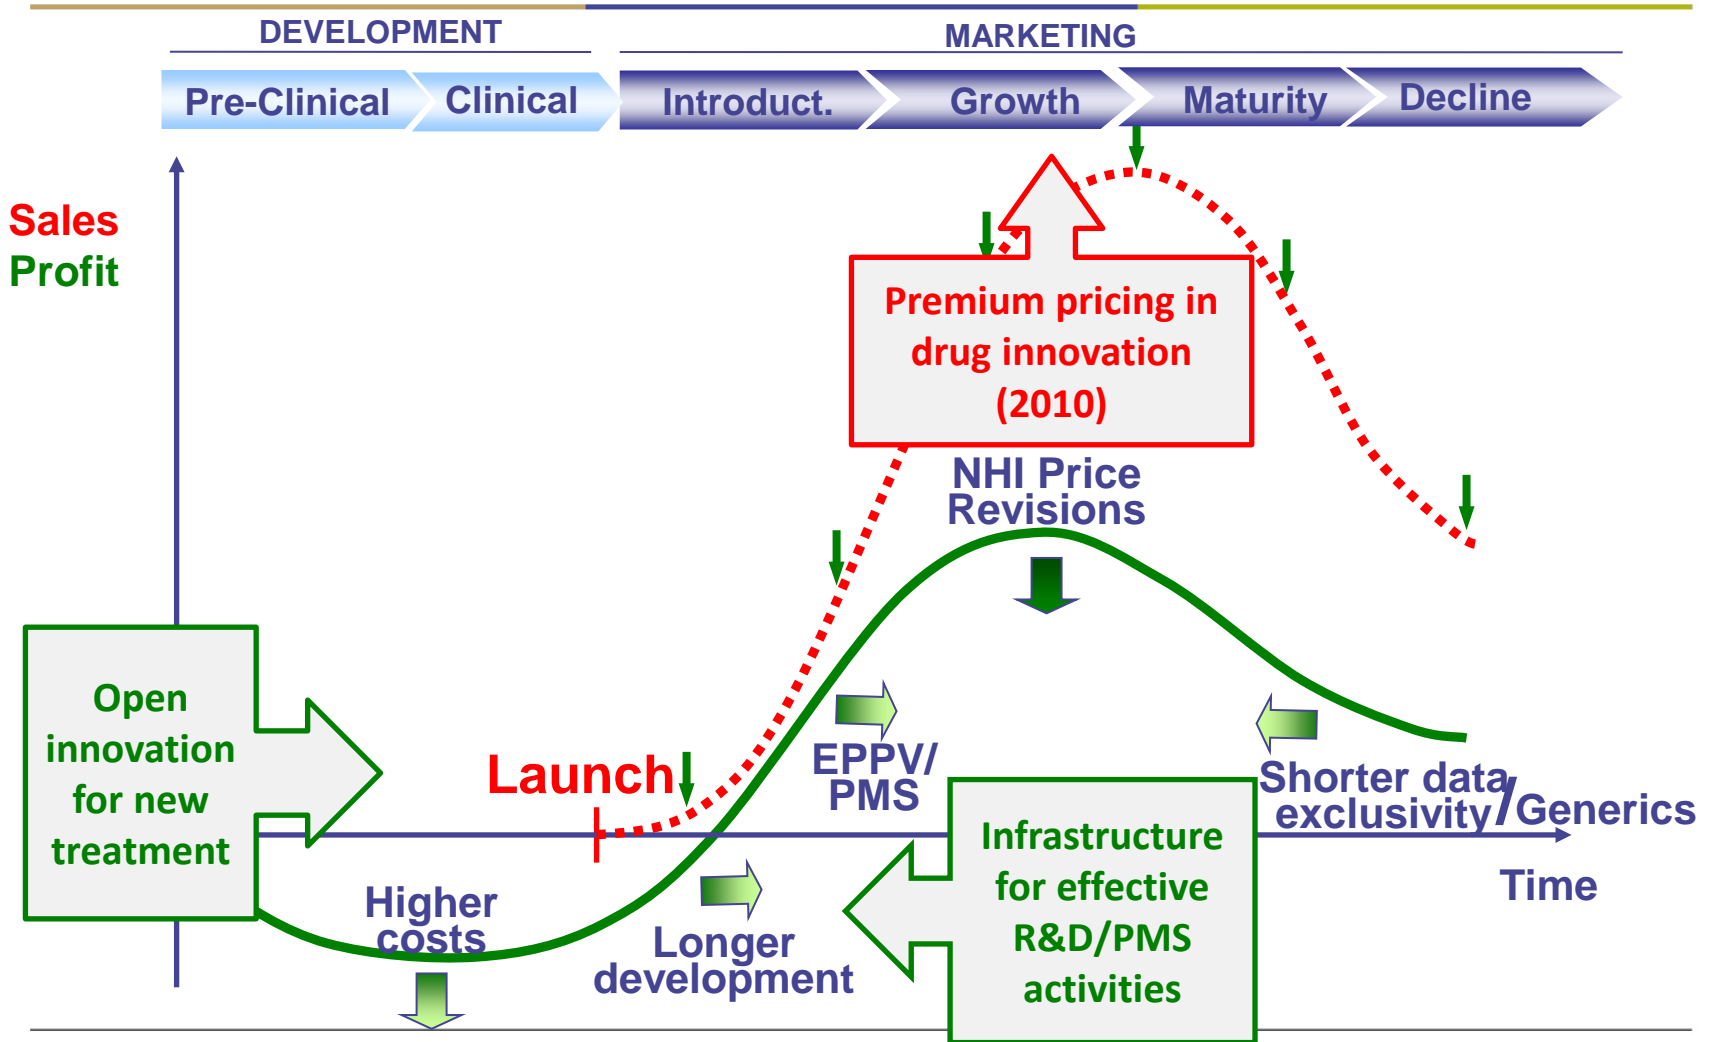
DEVELOPMENT

MARKETING

Pre-Clinical

Clinical

Introduct.

Growth

Maturity

Decline

Sales

Profit

Premium pricing in drug innovation (2010)

NHI Price Revisions

Open innovation for new treatment

Launch

EPPV/ PMS

Shorter data exclusivity/Generics

Time

Infrastructure for effective R&D/PMS activities

Higher costs

Longer development